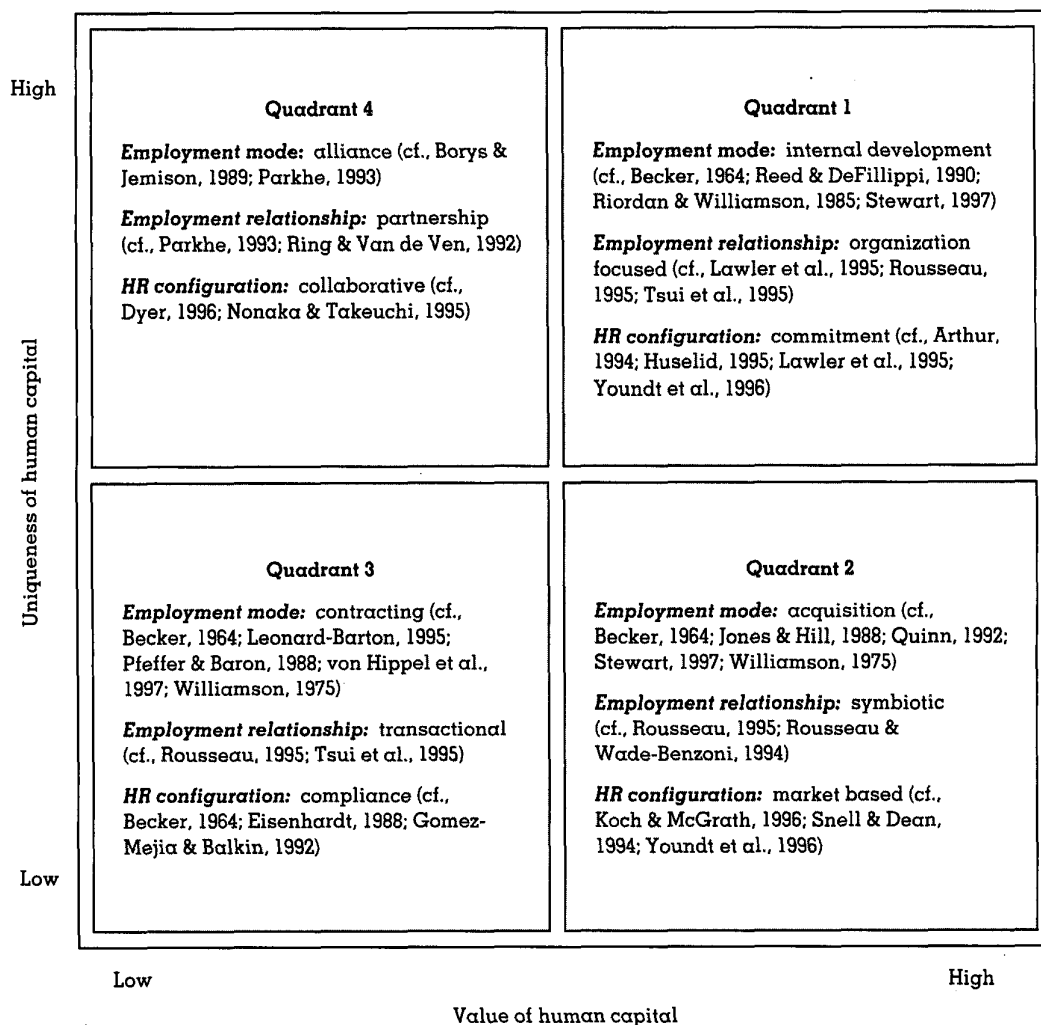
High

Quadrant 4

*Employment mode:* alliance (cf., Borys & Jemison, 1989; Parkhe, 1993)

*Employment relationship:* partnership (cf., Parkhe, 1993; Ring & Van de Ven, 1992)

*HR configuration:* collaborative (cf., Dyer, 1996; Nonaka & Takeuchi, 1995)

Quadrant 1

*Employment mode:* internal development (cf., Becker, 1964; Reed & DeFillippi, 1990; Riordan & Williamson, 1985; Stewart, 1997)

*Employment relationship:* organization focused (cf., Lawler et al., 1995; Rousseau, 1995; Tsui et al., 1995)

*HR configuration:* commitment (cf., Arthur, 1994; Huselid, 1995; Lawler et al., 1995; Youndt et al., 1996)

Uniqueness of human capital

Quadrant 3

*Employment mode:* contracting (cf., Becker, 1964; Leonard-Barton, 1995; Pfeffer & Baron, 1988; von Hippel et al., 1997; Williamson, 1975)

*Employment relationship:* transactional (cf., Rousseau, 1995; Tsui et al., 1995)

*HR configuration:* compliance (cf., Becker, 1964; Eisenhardt, 1988; Gomez-Mejia & Balkin, 1992)

Quadrant 2

*Employment mode:* acquisition (cf., Becker, 1964; Jones & Hill, 1988; Quinn, 1992; Stewart, 1997; Williamson, 1975)

*Employment relationship:* symbiotic (cf., Rousseau, 1995; Rousseau & Wade-Benzoni, 1994)

*HR configuration:* market based (cf., Koch & McGrath, 1996; Snell & Dean, 1994; Youndt et al., 1996)

Low

Low

High

Value of human capital